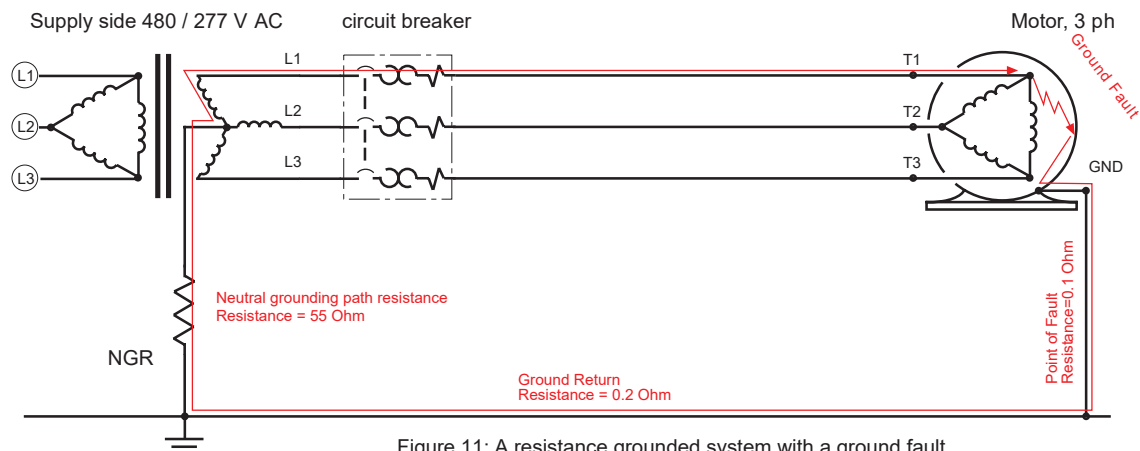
Supply side 480 / 277 V AC

circuit breaker

Motor, 3 ph

Ground Fault

L1

L2

L3

L1

L2

L3

T1

T2

T3

GND

Neutral grounding path resistance
Resistance = 55 Ohm

NGR

Point of Fault
Resistance=0.1 Ohm

Ground Return
Resistance = 0.2 Ohm

Figure 11: A resistance grounded system with a ground fault